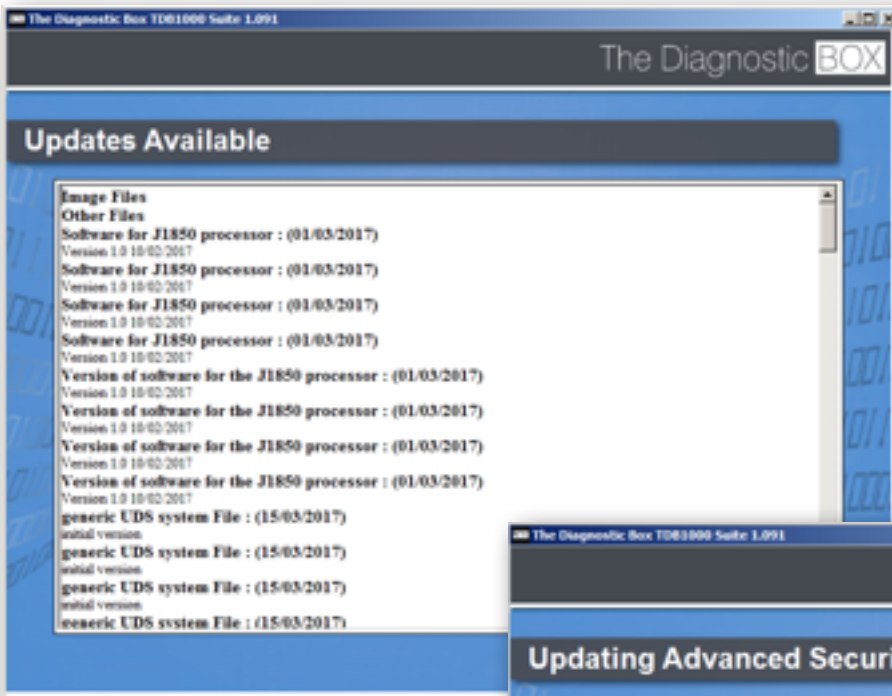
The Diagnostic Box TDB1000 Suite 1.091

The Diagnostic BOX

Updates Available

Image Files
Other Files
Software for J1850 processor : (01/03/2017)
Version 1.0 10/02/2017
Software for J1850 processor : (01/03/2017)
Version 1.0 10/02/2017
Software for J1850 processor : (01/03/2017)
Version 1.0 10/02/2017
Software for J1850 processor : (01/03/2017)
Version 1.0 10/02/2017
Version of software for the J1850 processor : (01/03/2017)
Version 1.0 10/02/2017
Version of software for the J1850 processor : (01/03/2017)
Version 1.0 10/02/2017
Version of software for the J1850 processor : (01/03/2017)
Version 1.0 10/02/2017
Version of software for the J1850 processor : (01/03/2017)
Version 1.0 10/02/2017
generic UDS system File : (15/03/2017)
initial version
generic UDS system File : (15/03/2017)
initial version
generic UDS system File : (15/03/2017)
initial version
generic UDS system File : (15/03/2017)

The Diagnostic Box TDB1000 Suite 1.091

Updating Advanced Securi